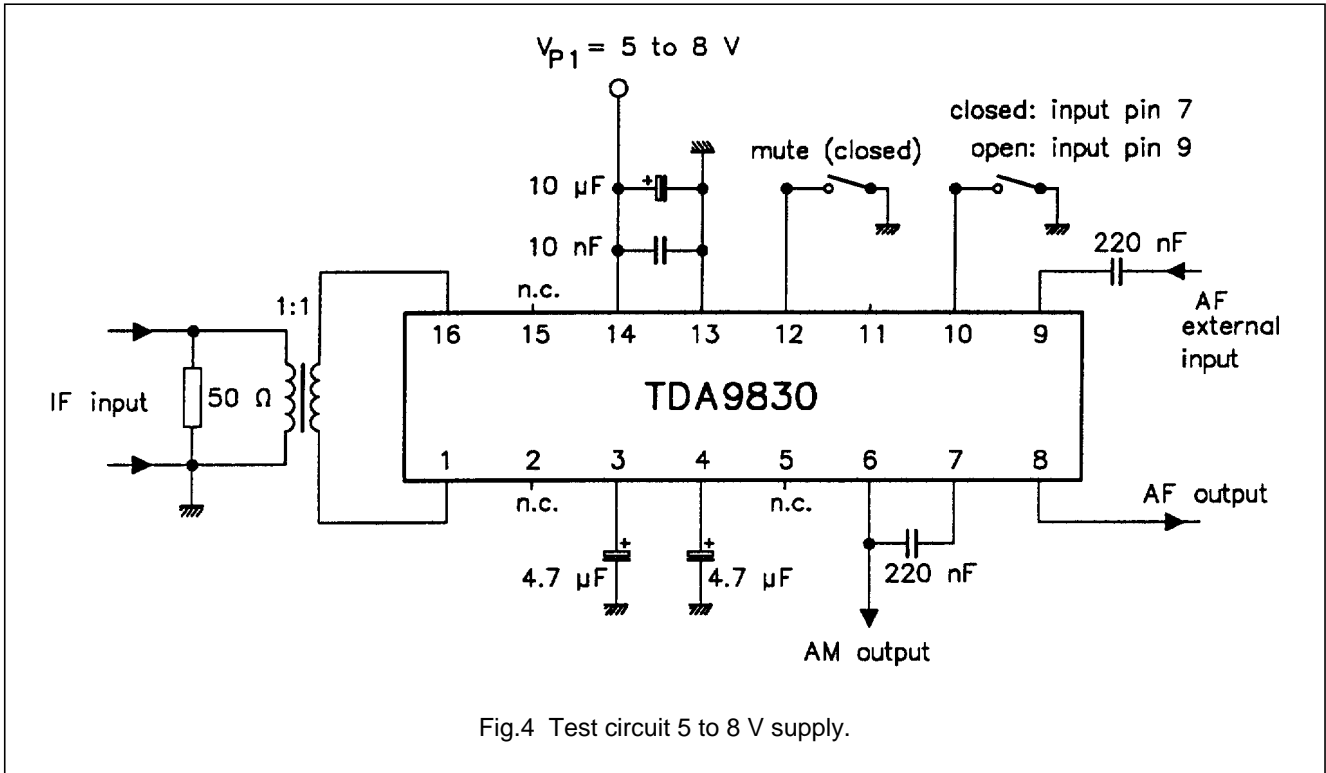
$V_{P1}$ = 5 to 8 V

closed: input pin 7
open: input pin 9

mute (closed)

10 μF

10 nF

220 nF

1:1

n.c.

AF external input

16 15 14 13 12 11 10 9

IF input

50 Ω

TDA9830

1 2 3 4 5 6 7 8

n.c.

n.c.

AF output

4.7 μF

4.7 μF

220 nF

AM output

Fig.4 Test circuit 5 to 8 V supply.